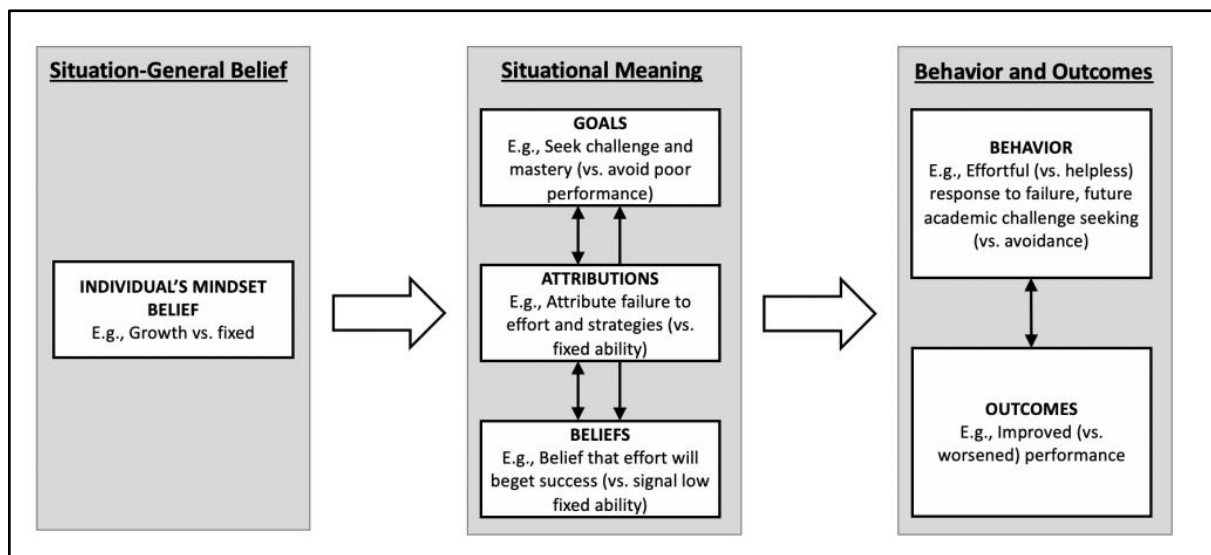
Situation-General Belief

INDIVIDUAL'S MINDSET BELIEF
E.g., Growth vs. fixed

Situational Meaning

GOALS
E.g., Seek challenge and mastery (vs. avoid poor performance)

ATTRIBUTIONS
E.g., Attribute failure to effort and strategies (vs. fixed ability)

BELIEFS
E.g., Belief that effort will beget success (vs. signal low fixed ability)

Behavior and Outcomes

BEHAVIOR
E.g., Effortful (vs. helpless) response to failure, future academic challenge seeking (vs. avoidance)

OUTCOMES
E.g., Improved (vs. worsened) performance